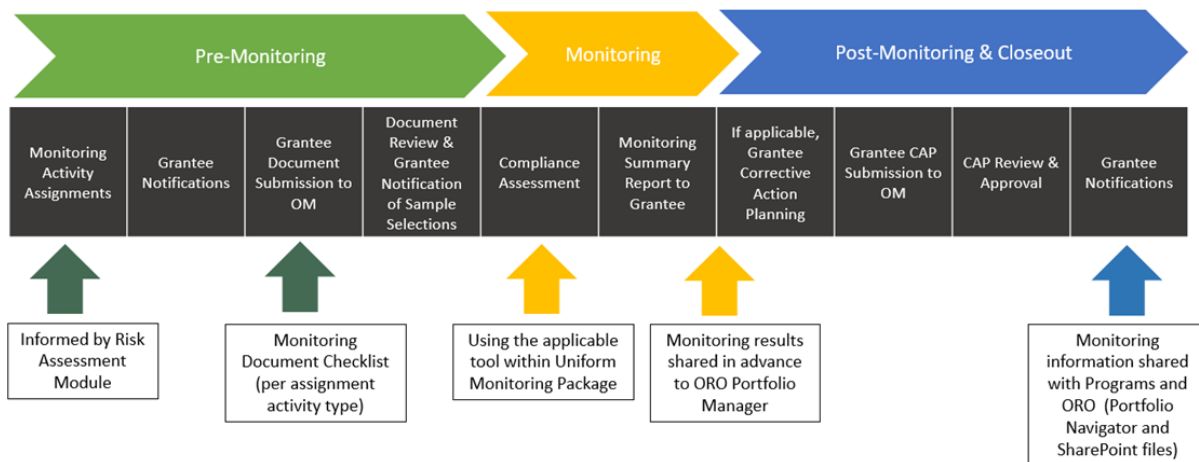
Pre-Monitoring

Monitoring

Post-Monitoring & Closeout

Monitoring Activity Assignments

Grantee Notifications

Grantee Document Submission to OM

Document Review & Grantee Notification of Sample Selections

Compliance Assessment

Monitoring Summary Report to Grantee

If applicable, Grantee Corrective Action Planning

Grantee CAP Submission to OM

CAP Review & Approval

Grantee Notifications

Informed by Risk Assessment Module

Monitoring Document Checklist (per assignment activity type)

Using the applicable tool within Uniform Monitoring Package

Monitoring results shared in advance to ORO Portfolio Manager

Monitoring information shared with Programs and ORO (Portfolio Navigator and SharePoint files)